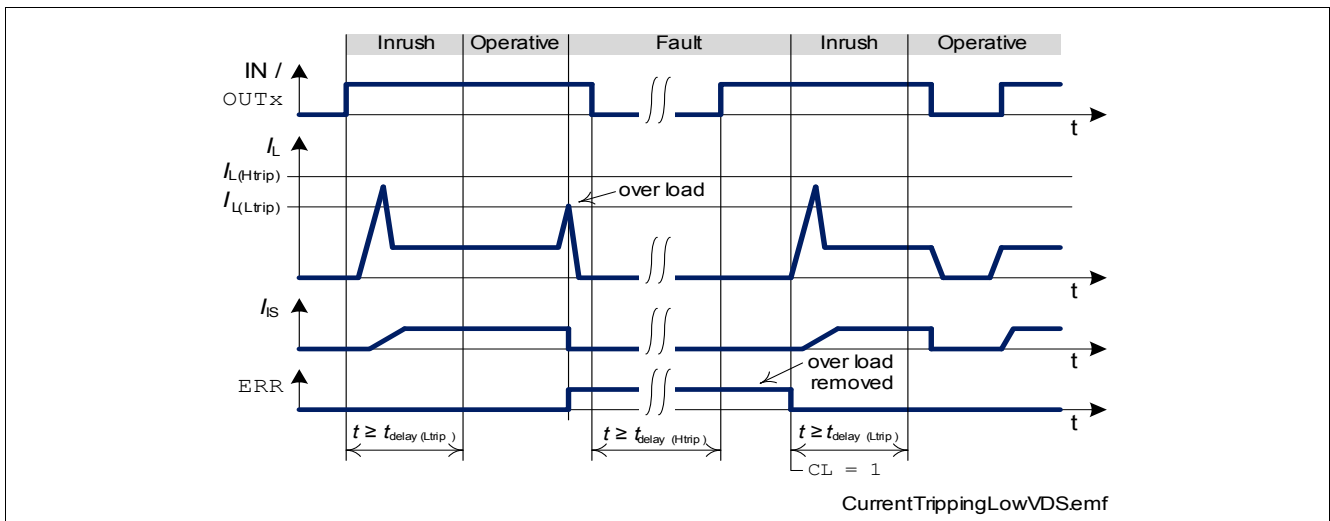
Inrush Operative Fault Inrush Operative

IN / OUTx

t

$I_L$

$I_{L(Htrip)}$

$I_{L(Ltrip)}$

over load

t

$I_{IS}$

t

ERR

over load removed

t

$t \geq t_{delay\ (Ltrip)}$

$t \geq t_{delay\ (Htrip)}$

$t \geq t_{delay\ (Ltrip)}$

CL = 1

CurrentTrippingLowVDS.emf